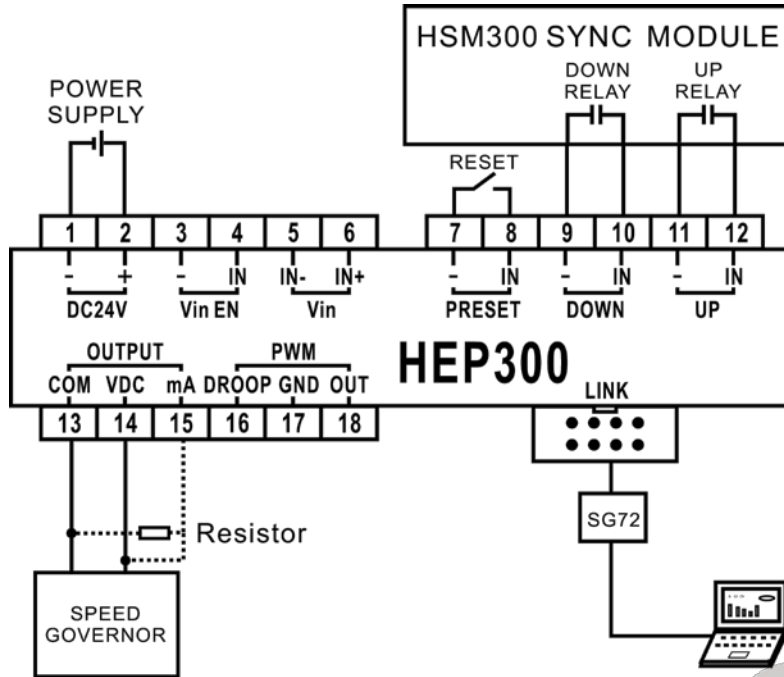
HSM300 SYNC MODULE

DOWN RELAY

UP RELAY

POWER SUPPLY

RESET

1 2 3 4 5 6 7 8 9 10 11 12

- + - IN IN- IN+ - IN - IN - IN

DC24V Vin EN Vin PRESET DOWN UP

OUTPUT PWM

HEP300

COM VDC mA DROOP GND OUT

LINK

13 14 15 16 17 18

Resistor

SG72

SPEED GOVERNOR